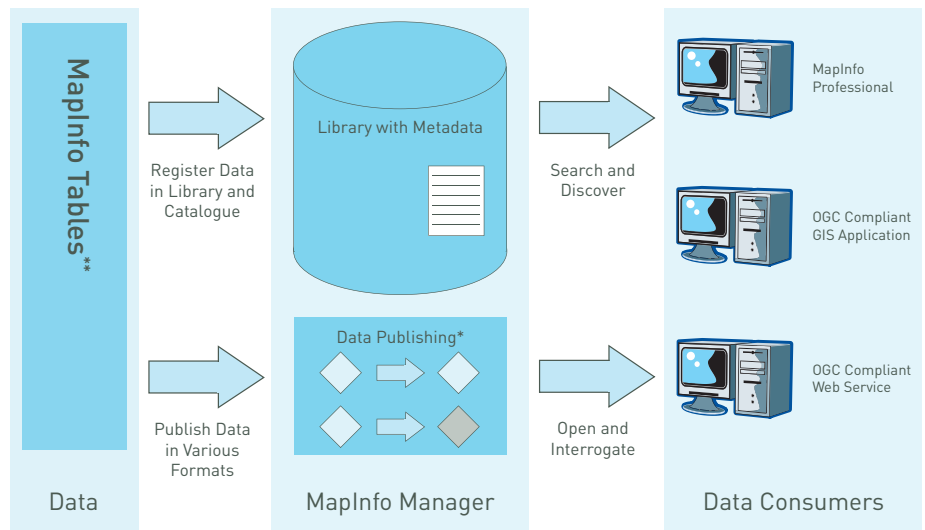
MapInfo Tables**

Register Data in Library and Catalogue

Publish Data in Various Formats

Data

Library with Metadata

Data Publishing*

MapInfo Manager

Search and Discover

Open and Interrogate

MapInfo Professional

OGC Compliant GIS Application

OGC Compliant Web Service

Data Consumers